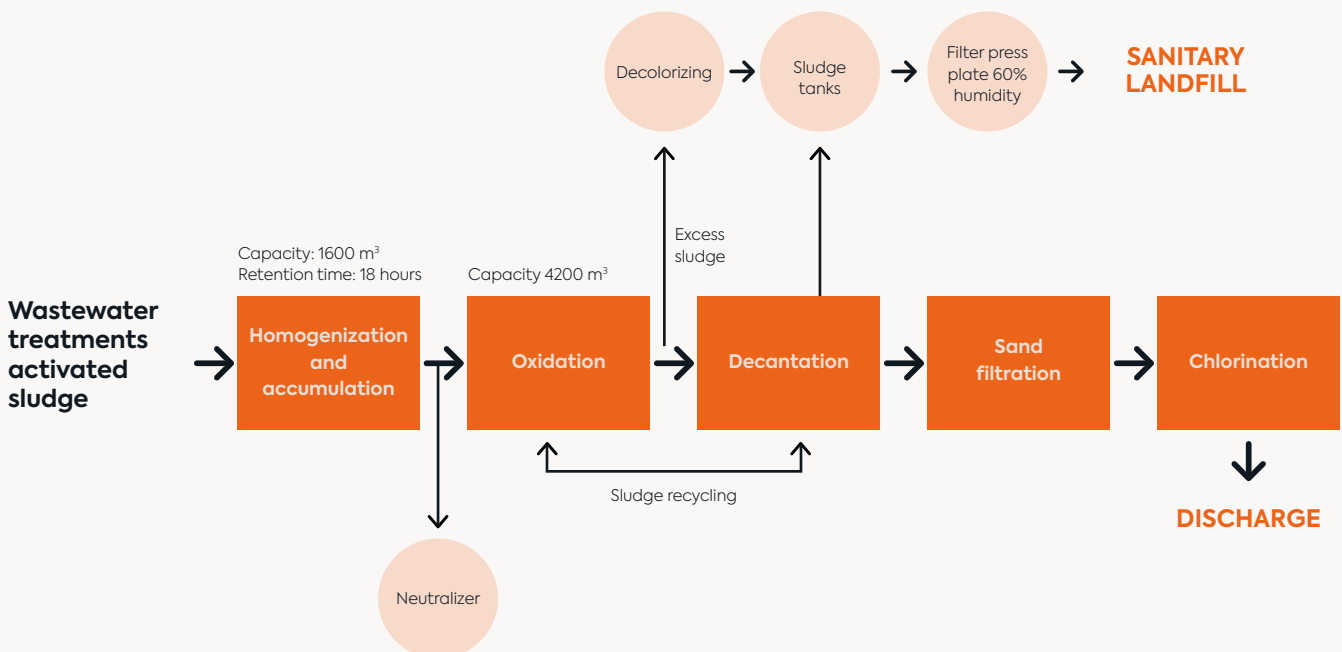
Decolorizing

Sludge tanks

Filter press plate 60% humidity

SANITARY LANDFILL

Excess sludge

Capacity: 1600 $m^3$
Retention time: 18 hours

Capacity 4200 $m^3$

Wastewater treatments activated sludge

Homogenization and accumulation

Oxidation

Decantation

Sand filtration

Chlorination

Sludge recycling

DISCHARGE

Neutralizer